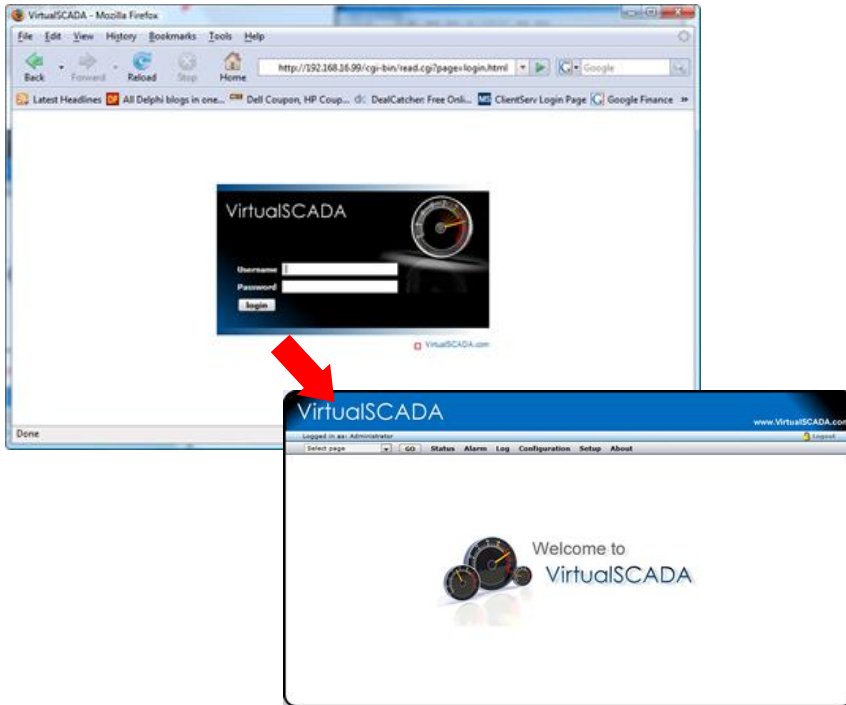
VirtualSCADA - Mozilla Firefox

File Edit View History Bookmarks Tools Help

Back Forward Reload Stop Home

http://192.168.16.99/cgi-bin/read.cgi?page=login.html

Google

Latest Headlines All Delphi blogs in one... Dell Coupon, HP Coup... DealCatcher: Free Onli... ClientServ Login Page Google Finance »

VirtualSCADA

Username

Password

login

VirtualSCADA.com

Done

VirtualSCADA

www.VirtualSCADA.com

Logged in as: Administrator

Logout

Select page GO Status Alarm Log Configuration Setup About

Welcome to

VirtualSCADA